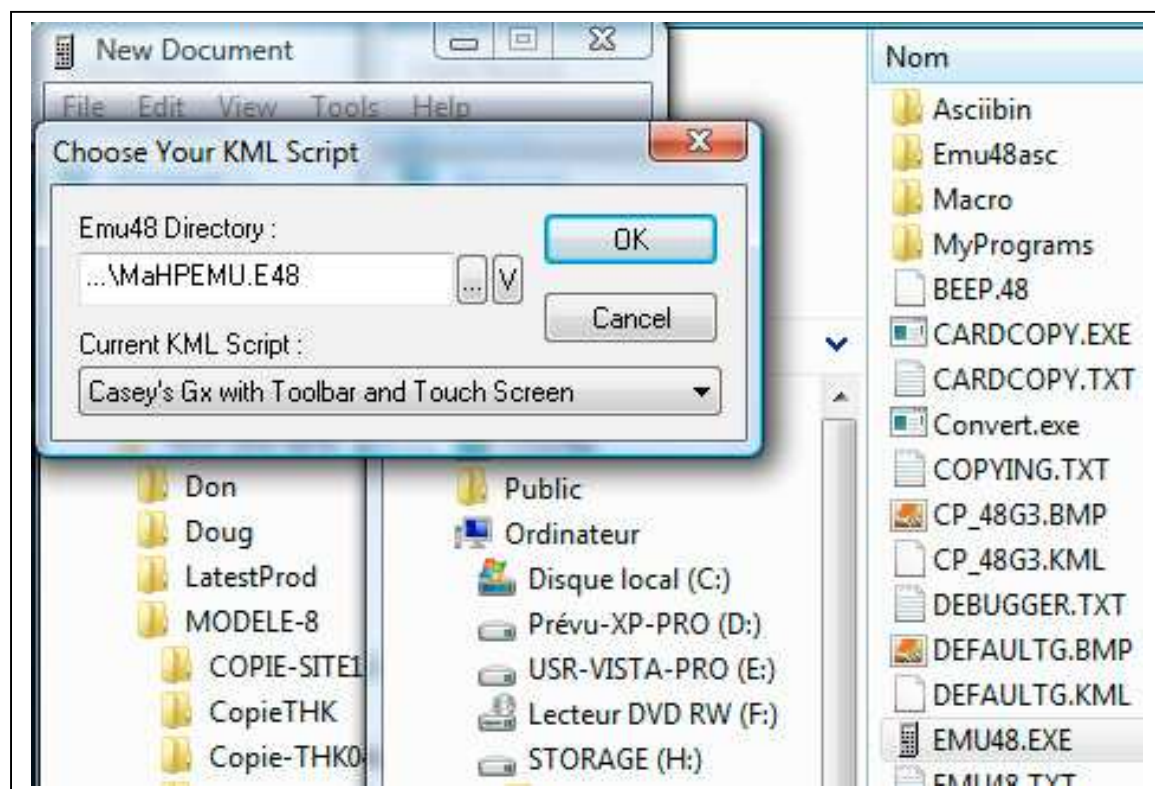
New Document

File Edit View Tools Help

Choose Your KML Script

Emu48 Directory :

...\MaHPEMU.E48

... V

OK

Cancel

Current KML Script :

Casey's Gx with Toolbar and Touch Screen

Don
Doug
LatestProd
MODELE-8
COPIE-SITE1
CopieTHK
Copie-THK0

Public
Ordinateur
Disque local (C:)
Prévu-XP-PRO (D:)
USR-VISTA-PRO (E:)
Lecteur DVD RW (F:)
STORAGE (H:)

Nom
Asciibin
Emu48asc
Macro
MyPrograms
BEEP.48
CARDCOPY.EXE
CARDCOPY.TXT
Convert.exe
COPYING.TXT
CP_48G3.BMP
CP_48G3.KML
DEBUGGER.TXT
DEFAULTG.BMP
DEFAULTG.KML
EMU48.EXE
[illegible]